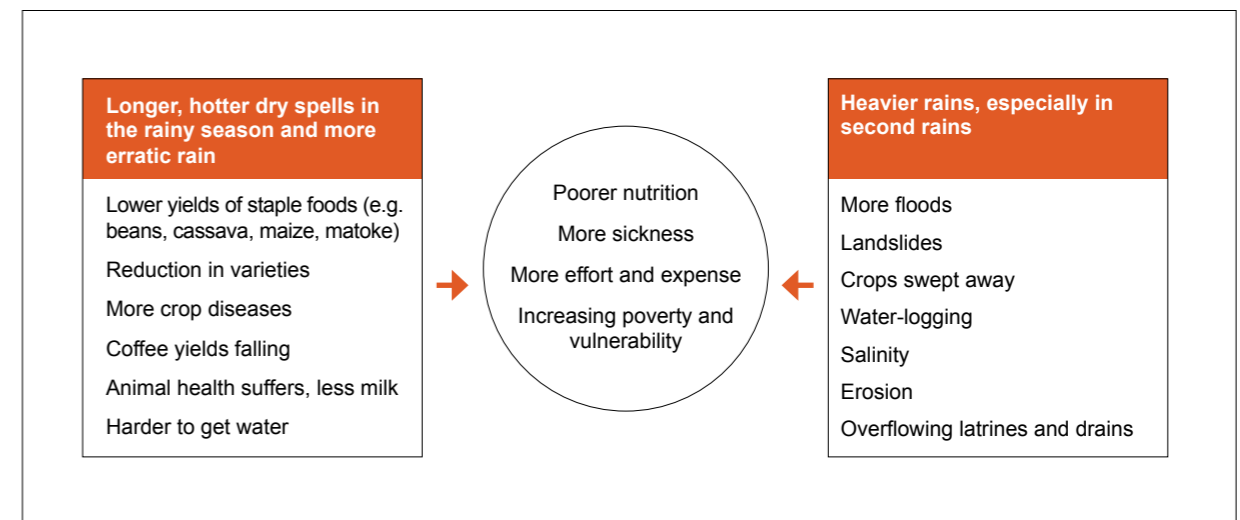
Longer, hotter dry spells in the rainy season and more erratic rain

Lower yields of staple foods (e.g. beans, cassava, maize, matoke)

Reduction in varieties

More crop diseases

Coffee yields falling

Animal health suffers, less milk

Harder to get water

Poorer nutrition

More sickness

More effort and expense

Increasing poverty and vulnerability

Heavier rains, especially in second rains

More floods

Landslides

Crops swept away

Water-logging

Salinity

Erosion

Overflowing latrines and drains